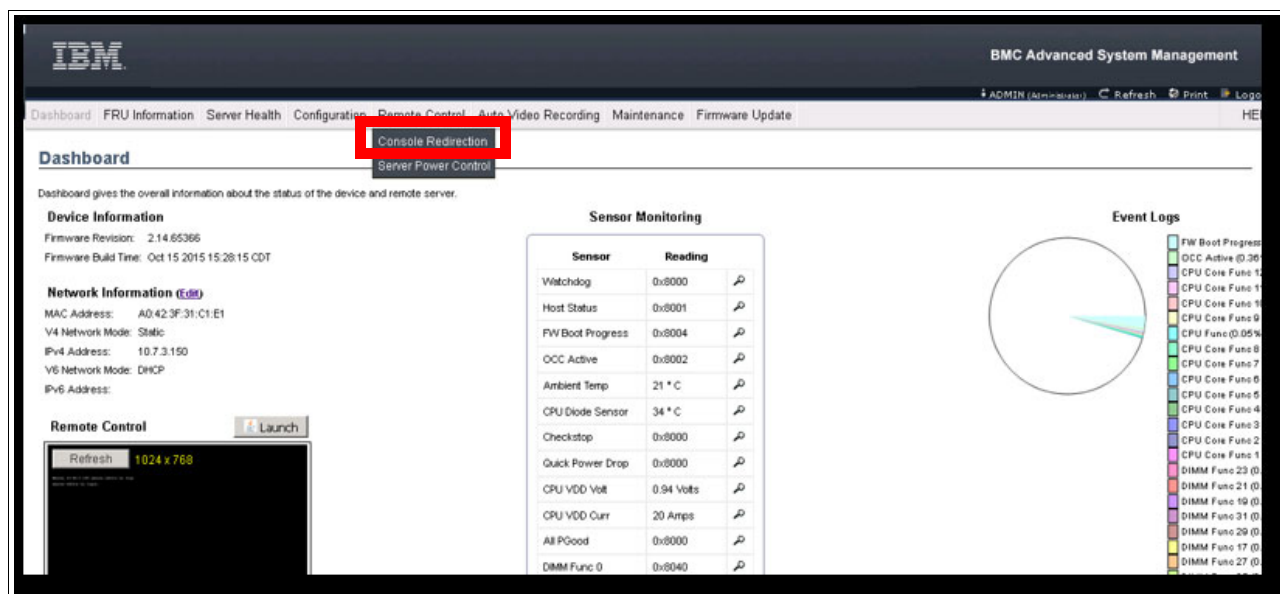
IBM

BMC Advanced System Management

ADMIN (Administrator) Refresh Print Logo

Dashboard FRU Information Server Health Configuration Remote Control Auto Video Recording Maintenance Firmware Update HEl

Console Redirection
Server Power Control

Dashboard

Dashboard gives the overall information about the status of the device and remote server.

Device Information

Firmware Revision: 2.14.65366
Firmware Build Time: Oct 15 2015 15:28:15 CDT

Network Information (Edit)

MAC Address: A0:42:3F:31:C1:E1
V4 Network Mode: Static
IPv4 Address: 10.7.3.150
V6 Network Mode: DHCP
IPv6 Address:

Remote Control Launch

Refresh 1024 x 768

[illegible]

Sensor Monitoring

| Sensor | Reading | |
|---|---|---|
| Watchdog | 0x8000 | |
| Host Status | 0x8001 | |
| FW Boot Progress | 0x8004 | |
| OCC Active | 0x8002 | |
| Ambient Temp | 21 ° C | |
| CPU Diode Sensor | 34 ° C | |
| Checkstop | 0x8000 | |
| Quick Power Drop | 0x8000 | |
| CPU VDD Volt | 0.94 Volts | |
| CPU VDD Curr | 20 Amps | |
| All PGood | 0x8000 | |
| DIMM Func 0 | 0x8040 | |

Event Logs

FW Boot Progress
OCC Active (0.36
CPU Core Func 12
CPU Core Func 11
CPU Core Func 10
CPU Core Func 9
CPU Func (0.05%
CPU Core Func 8
CPU Core Func 7
CPU Core Func 6
CPU Core Func 5
CPU Core Func 4
CPU Core Func 3
CPU Core Func 2
CPU Core Func 1
DIMM Func 23 (0.
DIMM Func 21 (0.
DIMM Func 19 (0.
DIMM Func 31 (0.
DIMM Func 29 (0.
DIMM Func 17 (0.
DIMM Func 27 (0.